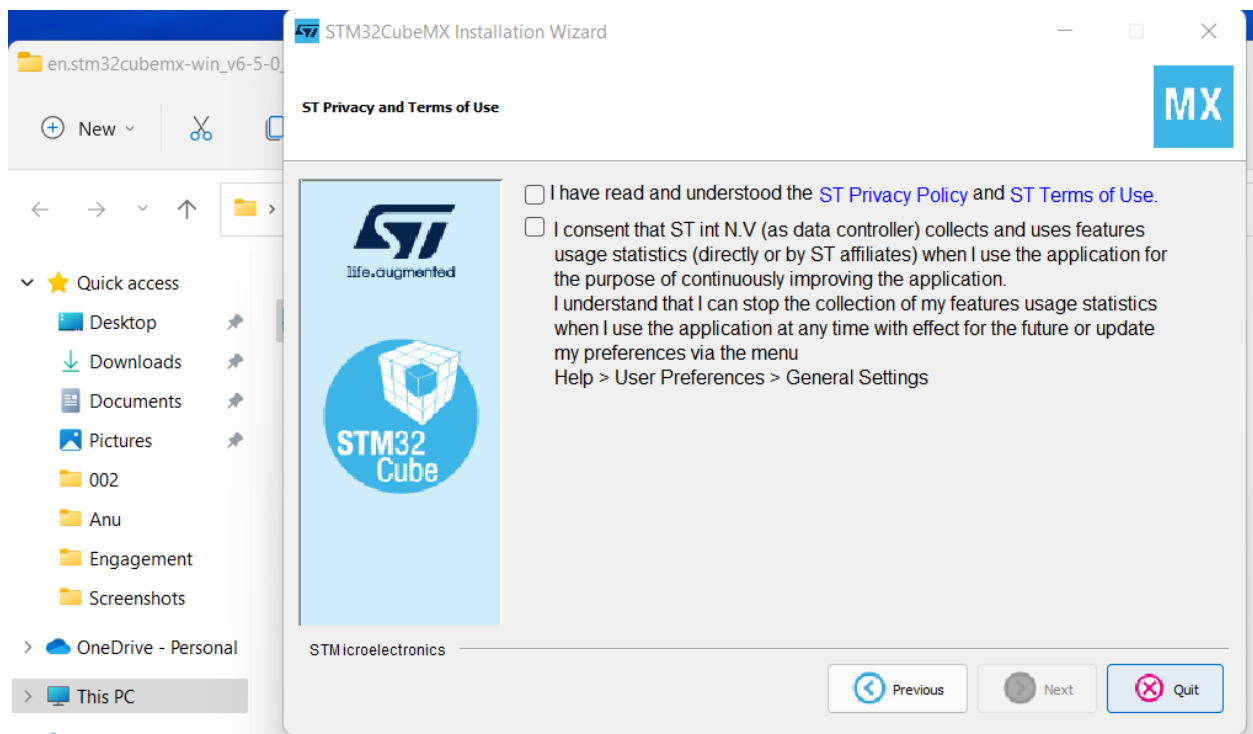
en.stm32cubemx-win_v6-5-0_

New

Quick access
Desktop
Downloads
Documents
Pictures
002
Anu
Engagement
Screenshots
OneDrive - Personal
This PC

STM32CubeMX Installation Wizard

ST Privacy and Terms of Use

MX

life.augmented

STM32 Cube

I have read and understood the ST Privacy Policy and ST Terms of Use.

I consent that ST int N.V (as data controller) collects and uses features usage statistics (directly or by ST affiliates) when I use the application for the purpose of continuously improving the application.
I understand that I can stop the collection of my features usage statistics when I use the application at any time with effect for the future or update my preferences via the menu
Help > User Preferences > General Settings

STMicroelectronics

Previous
Next
Quit